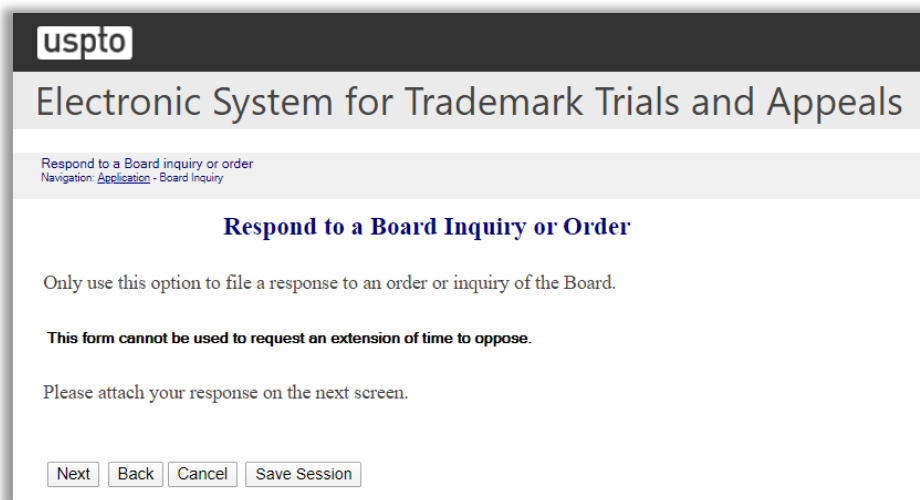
uspto

Electronic System for Trademark Trials and Appeals

Respond to a Board inquiry or order
Navigation: Application - Board Inquiry

Respond to a Board Inquiry or Order

Only use this option to file a response to an order or inquiry of the Board.

This form cannot be used to request an extension of time to oppose.

Please attach your response on the next screen.

Next Back Cancel Save Session